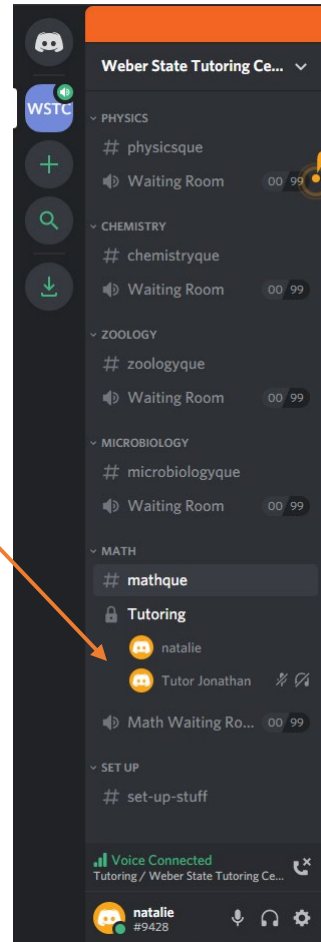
WSTC

Weber State Tutoring Ce...

PHYSICS
# physicsque
Waiting Room 00 99

CHEMISTRY
# chemistryque
Waiting Room 00 99

ZOOLOGY
# zoologyque
Waiting Room 00 99

MICROBIOLOGY
# microbiologyque
Waiting Room 00 99

MATH
# mathque
Tutoring
natalie
Tutor Jonathan
Math Waiting Ro... 00 99

SET UP
# set-up-stuff

Voice Connected
Tutoring / Weber State Tutoring Ce...

natalie
#9428